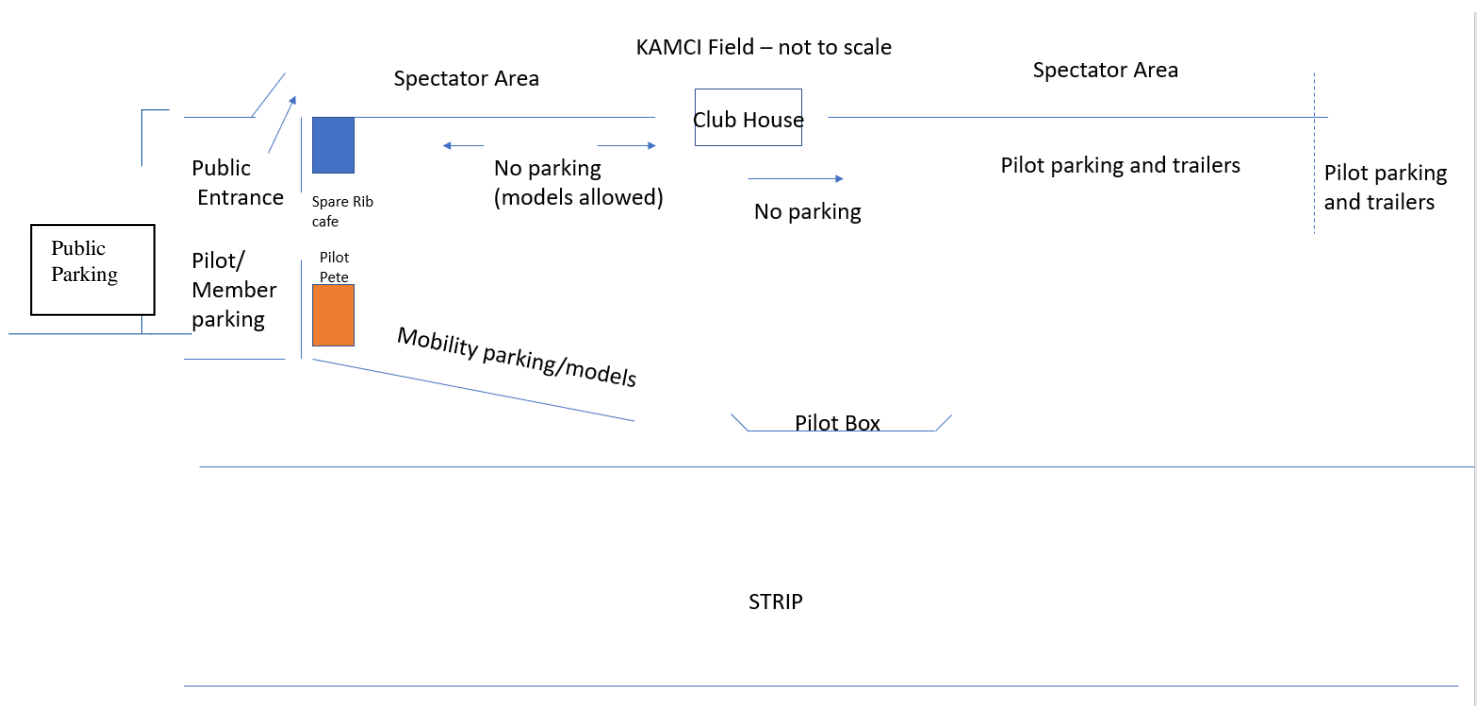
KAMCI Field – not to scale

Spectator Area

Spectator Area

Club House

Public Entrance

Spare Rib cafe

No parking (models allowed)

No parking

Pilot parking and trailers

Pilot parking and trailers

Public Parking

Pilot/ Member parking

Pilot Pete

Mobility parking/models

Pilot Box

STRIP